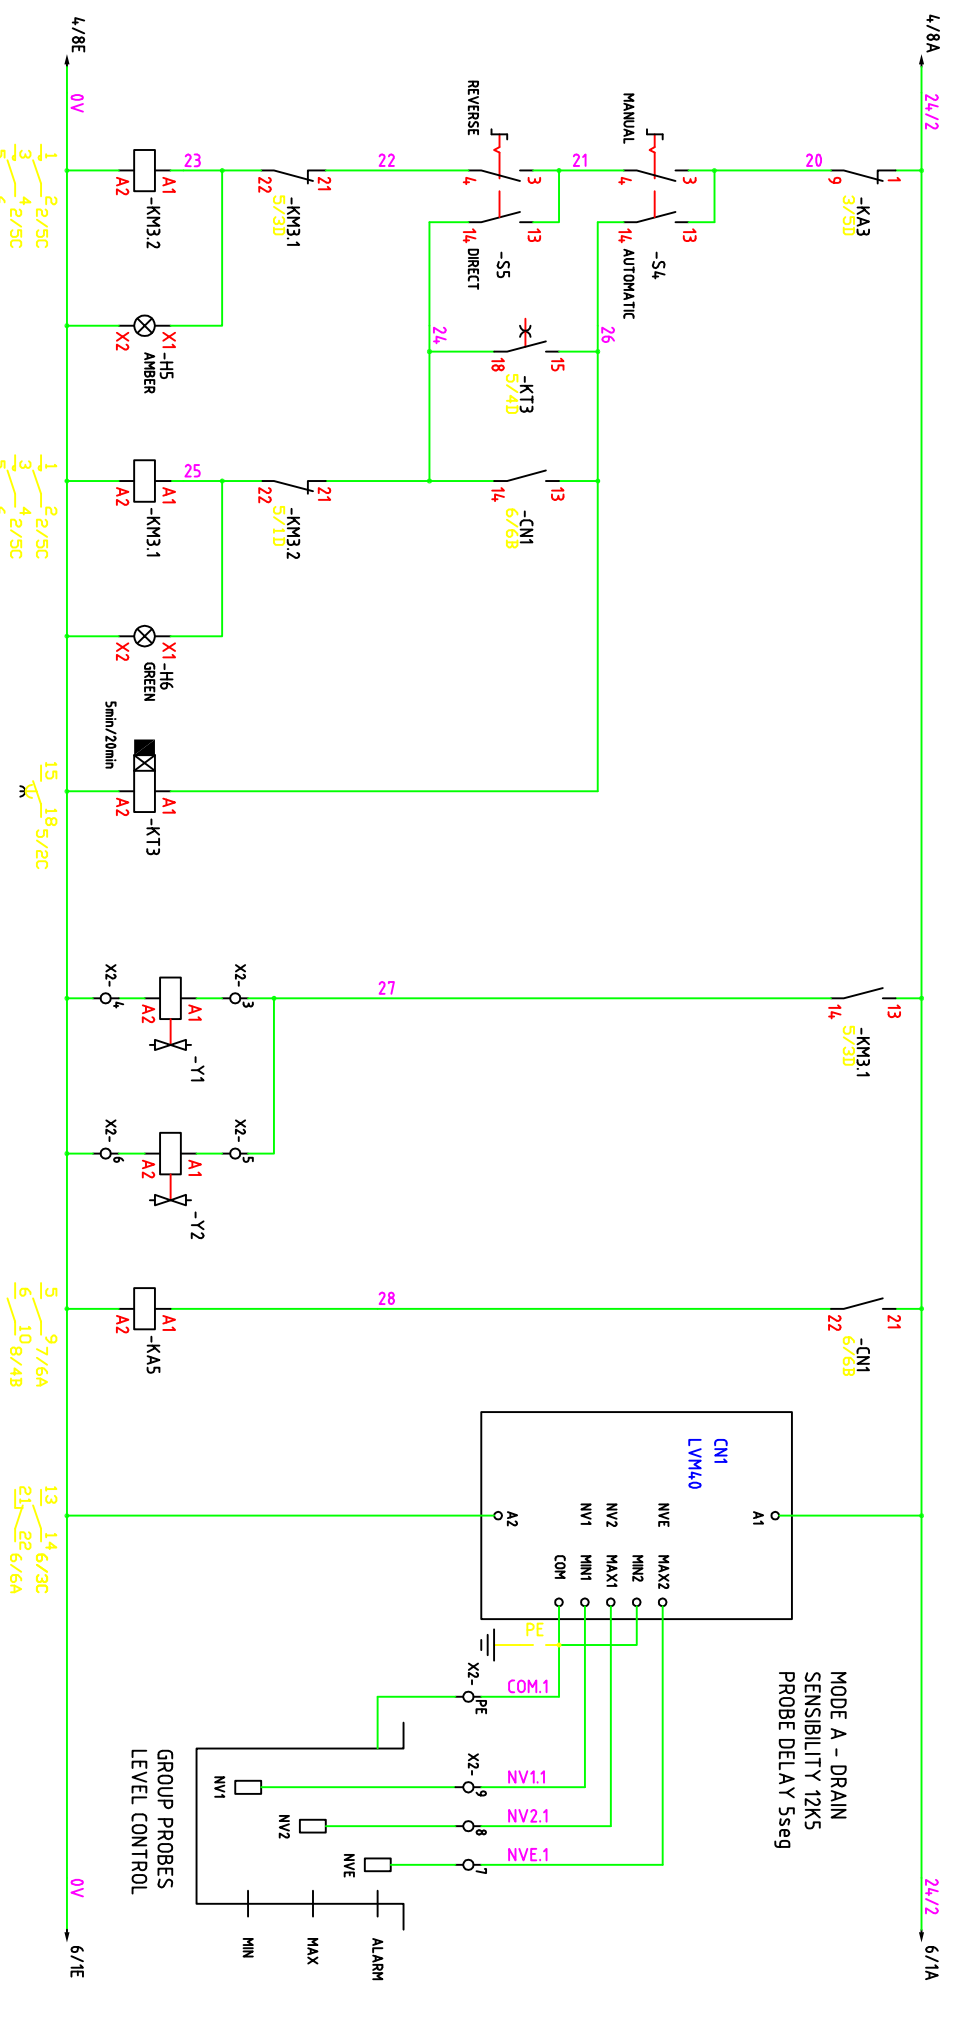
4/8E
0V
4/8A
24/2
REVERSE
MANUAL
23
22
21
20
A2
A1
-KM3.2
22
21
-KM3.1
5/3D
4
3
14
13
-S5
DIRECT
4
3
14
13
-S4
AUTOMATIC
9
1
-KA3
3/5D
1
3
2
4
2/5C
2/5C
X2
X1
-H5
AMBER
24
18
15
-KT3
5/4D
26
25
A2
A1
-KM3.1
22
21
-KM3.2
5/1D
14
13
-CN1
6/6B
1
3
2
4
2/5C
2/5C
X2
X1
-H6
GREEN
5min/20min
A2
A1
-KT3
15
18
5/2C
27
X2-4
X2-3
A2
A1
-Y1
14
13
-KM3.1
5/3D
X2-6
X2-5
A2
A1
-Y2
28
A2
A1
-KA5
5
6
9
10
7/6A
8/4B
22
21
-CN1
6/6B
CN1
LVM40
A2
A1
NV1
NV2
NVE
COM
MIN1
MAX1
MIN2
MAX2
13
21
14
22
6/3C
6/6A
PE
X2-PE
COM.1
MODE A - DRAIN
SENSIBILITY 12K5
PROBE DELAY 5seg
X2-9
NV1.1
NV1
X2-8
NV2.1
NV2
X2-7
NVE.1
NVE
GROUP PROBES
LEVEL CONTROL
MIN
MAX
ALARM
0V
6/1E
24/2
6/1A